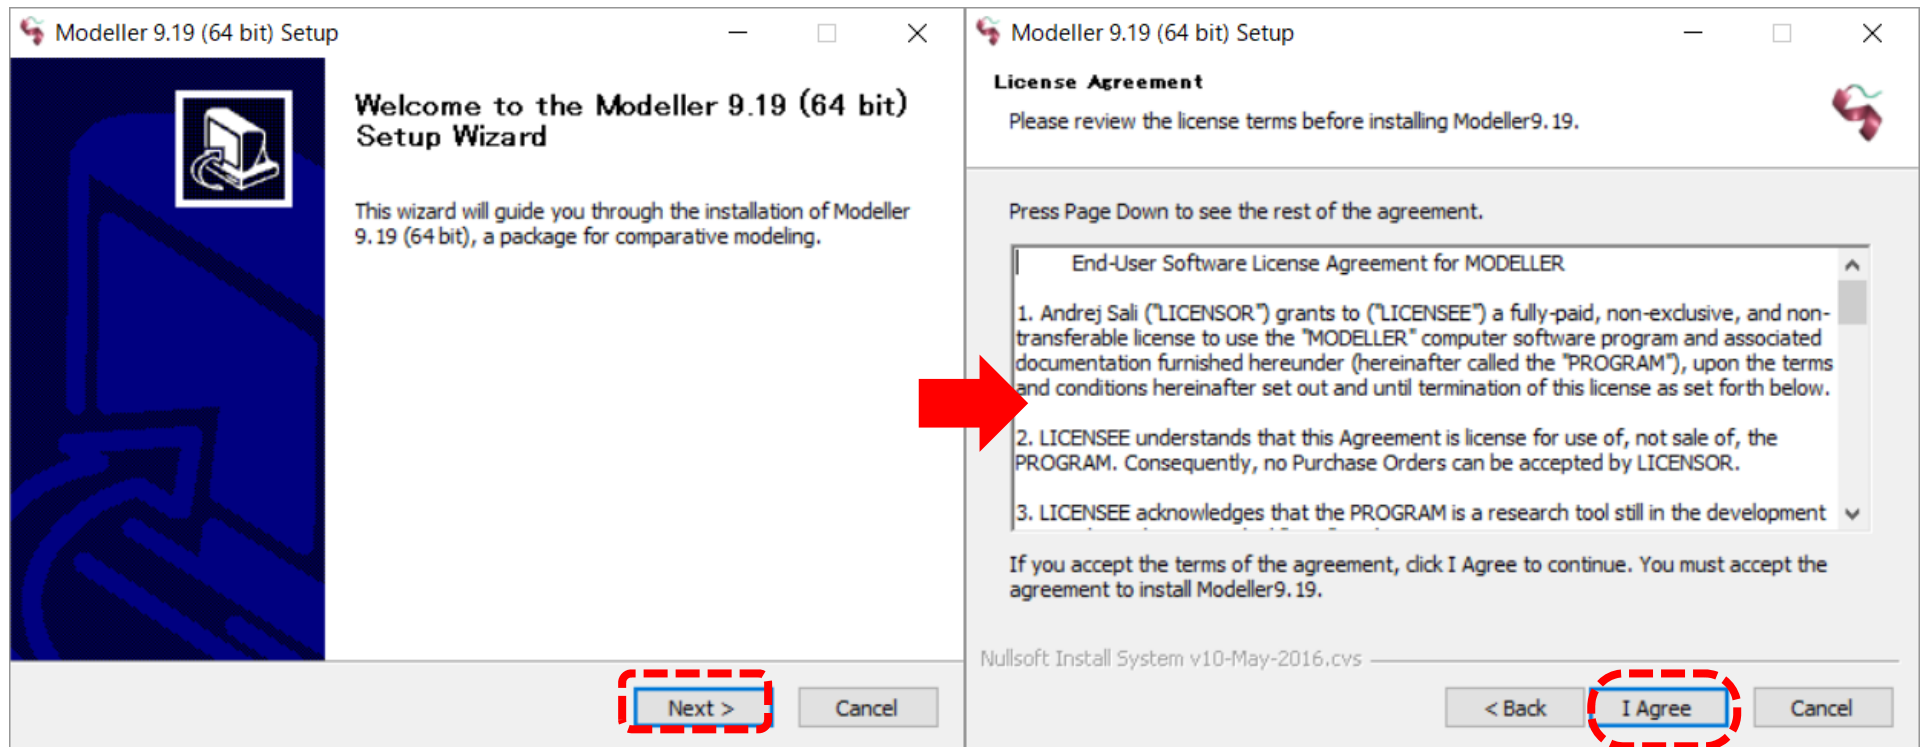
Modeller 9.19 (64 bit) Setup

Welcome to the Modeller 9.19 (64 bit) Setup Wizard

This wizard will guide you through the installation of Modeller 9.19 (64 bit), a package for comparative modeling.

Next >

Cancel

Modeller 9.19 (64 bit) Setup

License Agreement

Please review the license terms before installing Modeller9.19.

Press Page Down to see the rest of the agreement.

End-User Software License Agreement for MODELLER

1. Andrej Sali ("LICENSOR") grants to ("LICENSEE") a fully-paid, non-exclusive, and non-transferable license to use the "MODELLER" computer software program and associated documentation furnished hereunder (hereinafter called the "PROGRAM"), upon the terms and conditions hereinafter set out and until termination of this license as set forth below.

2. LICENSEE understands that this Agreement is license for use of, not sale of, the PROGRAM. Consequently, no Purchase Orders can be accepted by LICENSOR.

3. LICENSEE acknowledges that the PROGRAM is a research tool still in the development

If you accept the terms of the agreement, click I Agree to continue. You must accept the agreement to install Modeller9.19.

Nullsoft Install System v10-May-2016.cvs

< Back

I Agree

Cancel